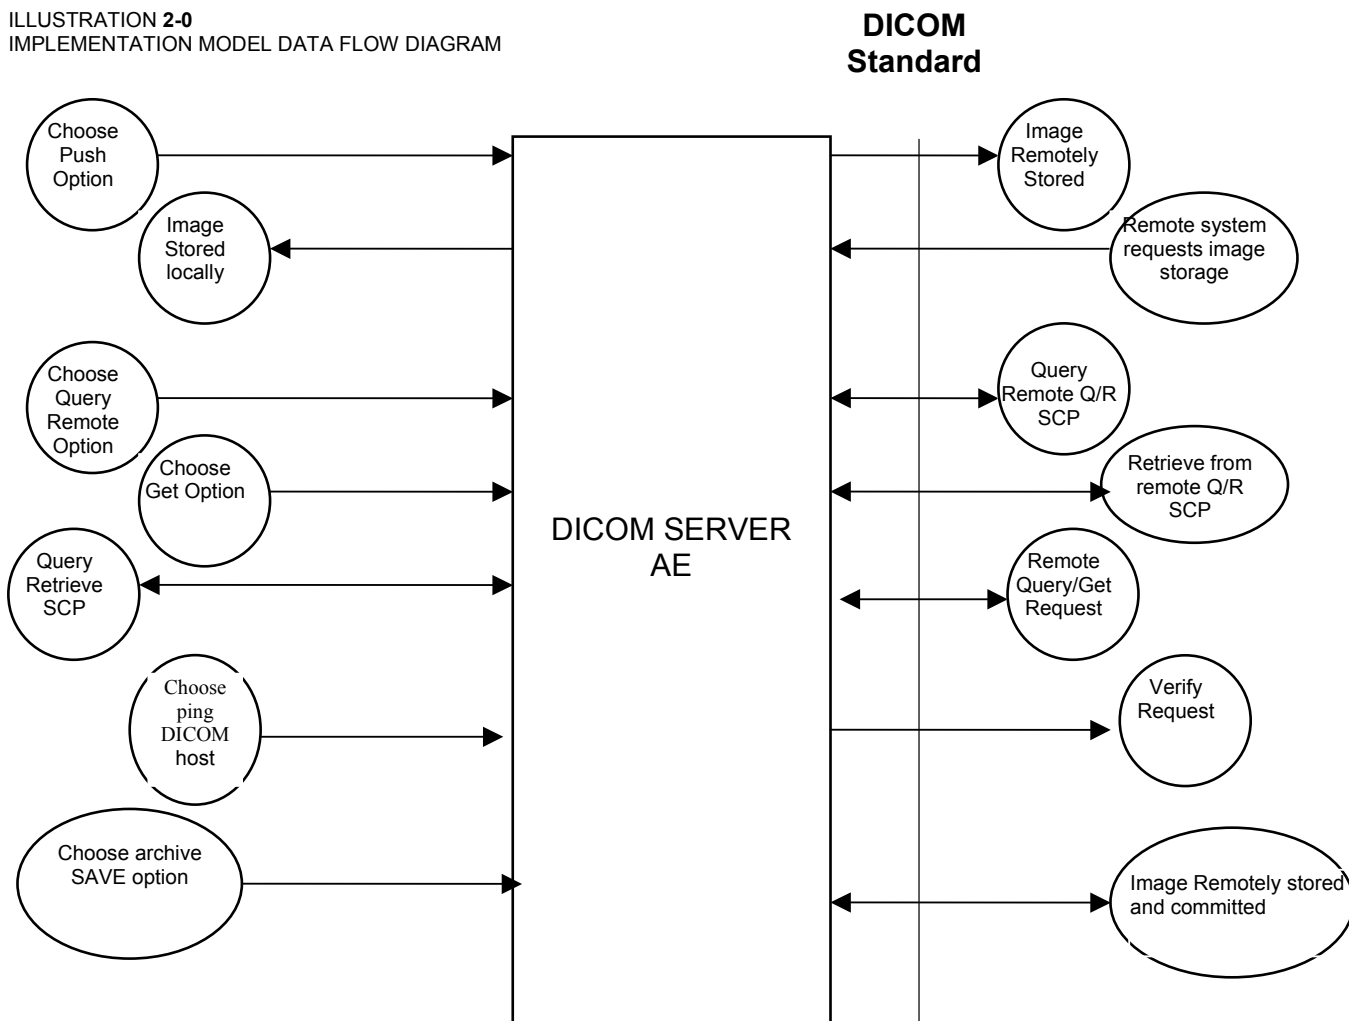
ILLUSTRATION 2-0
IMPLEMENTATION MODEL DATA FLOW DIAGRAM

DICOM Standard

Choose Push Option

Image Stored locally

Choose Query Remote Option

Choose Get Option

Query Retrieve SCP

Choose ping DICOM host

Choose archive SAVE option

DICOM SERVER AE

Image Remotely Stored

Remote system requests image storage

Query Remote Q/R SCP

Retrieve from remote Q/R SCP

Remote Query/Get Request

Verify Request

Image Remotely stored and committed